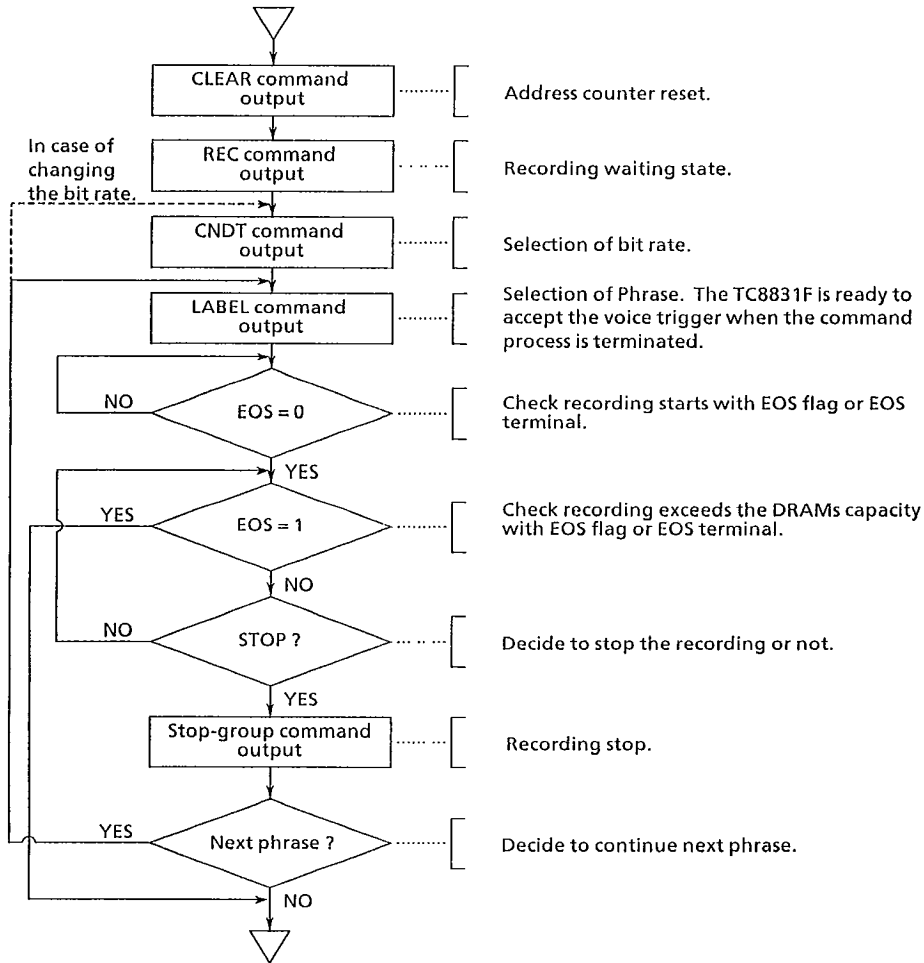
CLEAR command output

Address counter reset.

In case of changing the bit rate.

REC command output

Recording waiting state.

CNDT command output

Selection of bit rate.

LABEL command output

Selection of Phrase. The TC8831F is ready to accept the voice trigger when the command process is terminated.

NO

EOS = 0

Check recording starts with EOS flag or EOS terminal.

YES

YES

EOS = 1

Check recording exceeds the DRAMs capacity with EOS flag or EOS terminal.

NO

NO

STOP ?

Decide to stop the recording or not.

YES

Stop-group command output

Recording stop.

YES

Next phrase ?

Decide to continue next phrase.

NO